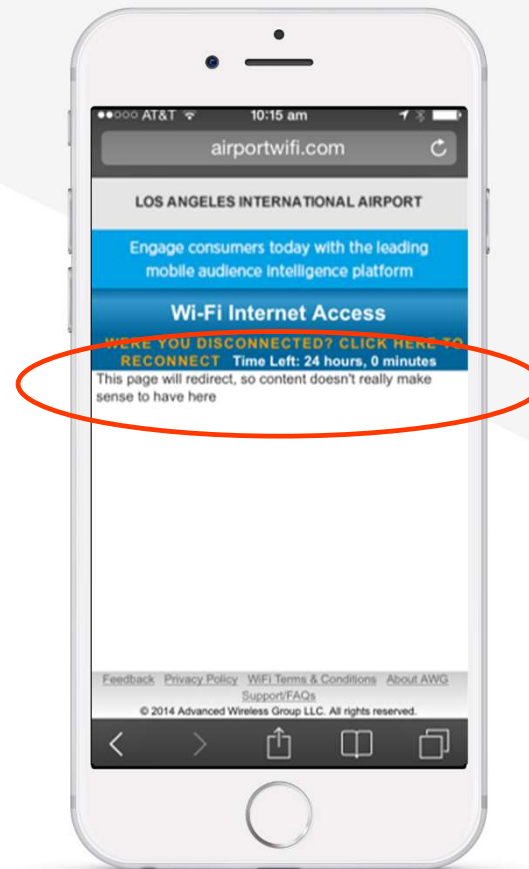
●●○○○ AT&T 10:15 am

airportwifi.com

LOS ANGELES INTERNATIONAL AIRPORT

Engage consumers today with the leading mobile audience intelligence platform

Wi-Fi Internet Access

WERE YOU DISCONNECTED? CLICK HERE TO RECONNECT Time Left: 24 hours, 0 minutes

This page will redirect, so content doesn't really make sense to have here

Feedback Privacy Policy WiFi Terms & Conditions About AWG Support/FAQs

© 2014 Advanced Wireless Group LLC. All rights reserved.